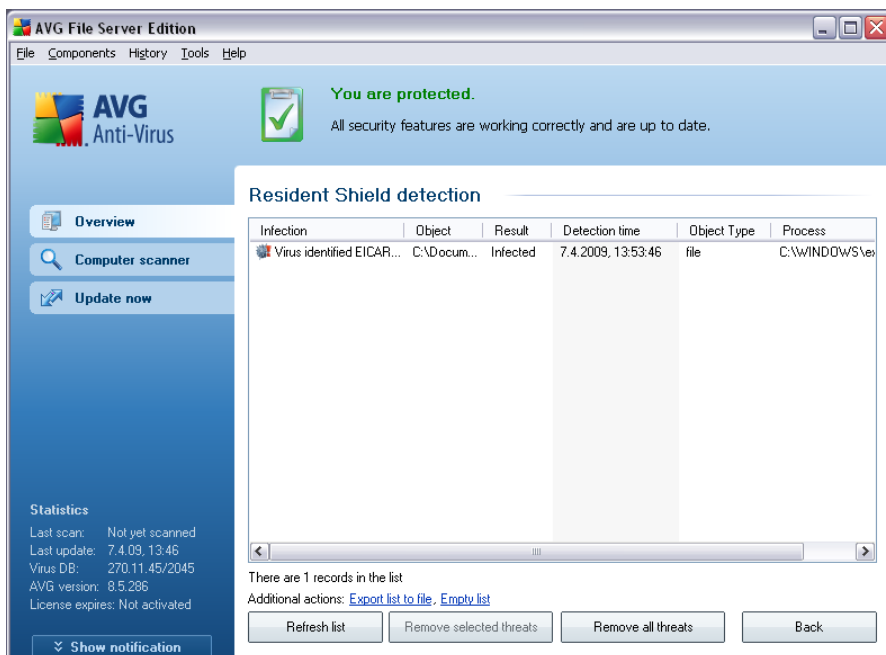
AVG File Server Edition

File Components History Tools Help

AVG Anti-Virus

You are protected.

All security features are working correctly and are up to date.

Resident Shield detection

Overview

Computer scanner

Update now

| Infection | Object | Result | Detection time | Object Type | Process |
|---|---|---|---|---|---|
| Virus identified EICAR... | C:\Docum... | Infected | 7.4.2009, 13:53:46 | file | C:\WINDOWS\e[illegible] |

There are 1 records in the list

Additional actions: Export list to file, Empty list

Refresh list

Remove selected threats

Remove all threats

Back

Statistics

Last scan: Not yet scanned
Last update: 7.4.09, 13:46
Virus DB: 270.11.45/2045
AVG version: 8.5.286
License expires: Not activated

Show notification